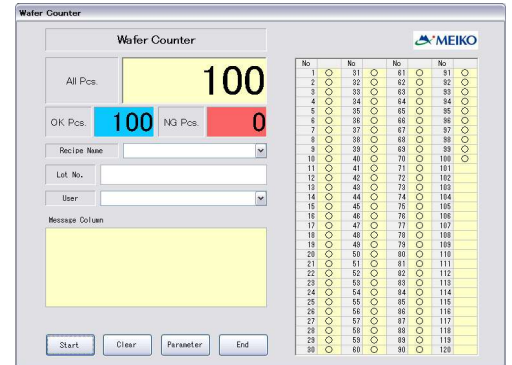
Wafer Counter

Wafer Counter

All Pcs. 100

OK Pcs. 100 NG Pcs. 0

Recipe Name

Lot No.

User

Message Column

Start Clear Parameter End

MEIKO

| No | | No | | No | | No | |
|---|---|---|---|---|---|---|---|
| 1 | ○ | 31 | ○ | 61 | ○ | 91 | ○ |
| 2 | ○ | 32 | ○ | 62 | ○ | 92 | ○ |
| 3 | ○ | 33 | ○ | 63 | ○ | 93 | ○ |
| 4 | ○ | 34 | ○ | 64 | ○ | 94 | ○ |
| 5 | ○ | 35 | ○ | 65 | ○ | 95 | ○ |
| 6 | ○ | 36 | ○ | 66 | ○ | 96 | ○ |
| 7 | ○ | 37 | ○ | 67 | ○ | 97 | ○ |
| 8 | ○ | 38 | ○ | 68 | ○ | 98 | ○ |
| 9 | ○ | 39 | ○ | 69 | ○ | 99 | ○ |
| 10 | ○ | 40 | ○ | 70 | ○ | 100 | ○ |
| 11 | ○ | 41 | ○ | 71 | ○ | 101 | |
| 12 | ○ | 42 | ○ | 72 | ○ | 102 | |
| 13 | ○ | 43 | ○ | 73 | ○ | 103 | |
| 14 | ○ | 44 | ○ | 74 | ○ | 104 | |
| 15 | ○ | 45 | ○ | 75 | ○ | 105 | |
| 16 | ○ | 46 | ○ | 76 | ○ | 106 | |
| 17 | ○ | 47 | ○ | 77 | ○ | 107 | |
| 18 | ○ | 48 | ○ | 78 | ○ | 108 | |
| 19 | ○ | 49 | ○ | 79 | ○ | 109 | |
| 20 | ○ | 50 | ○ | 80 | ○ | 110 | |
| 21 | ○ | 51 | ○ | 81 | ○ | 111 | |
| 22 | ○ | 52 | ○ | 82 | ○ | 112 | |
| 23 | ○ | 53 | ○ | 83 | ○ | 113 | |
| 24 | ○ | 54 | ○ | 84 | ○ | 114 | |
| 25 | ○ | 55 | ○ | 85 | ○ | 115 | |
| 26 | ○ | 56 | ○ | 86 | ○ | 116 | |
| 27 | ○ | 57 | ○ | 87 | ○ | 117 | |
| 28 | ○ | 58 | ○ | 88 | ○ | 118 | |
| 29 | ○ | 59 | ○ | 89 | ○ | 119 | |
| 30 | ○ | 60 | ○ | 90 | ○ | 120 | |